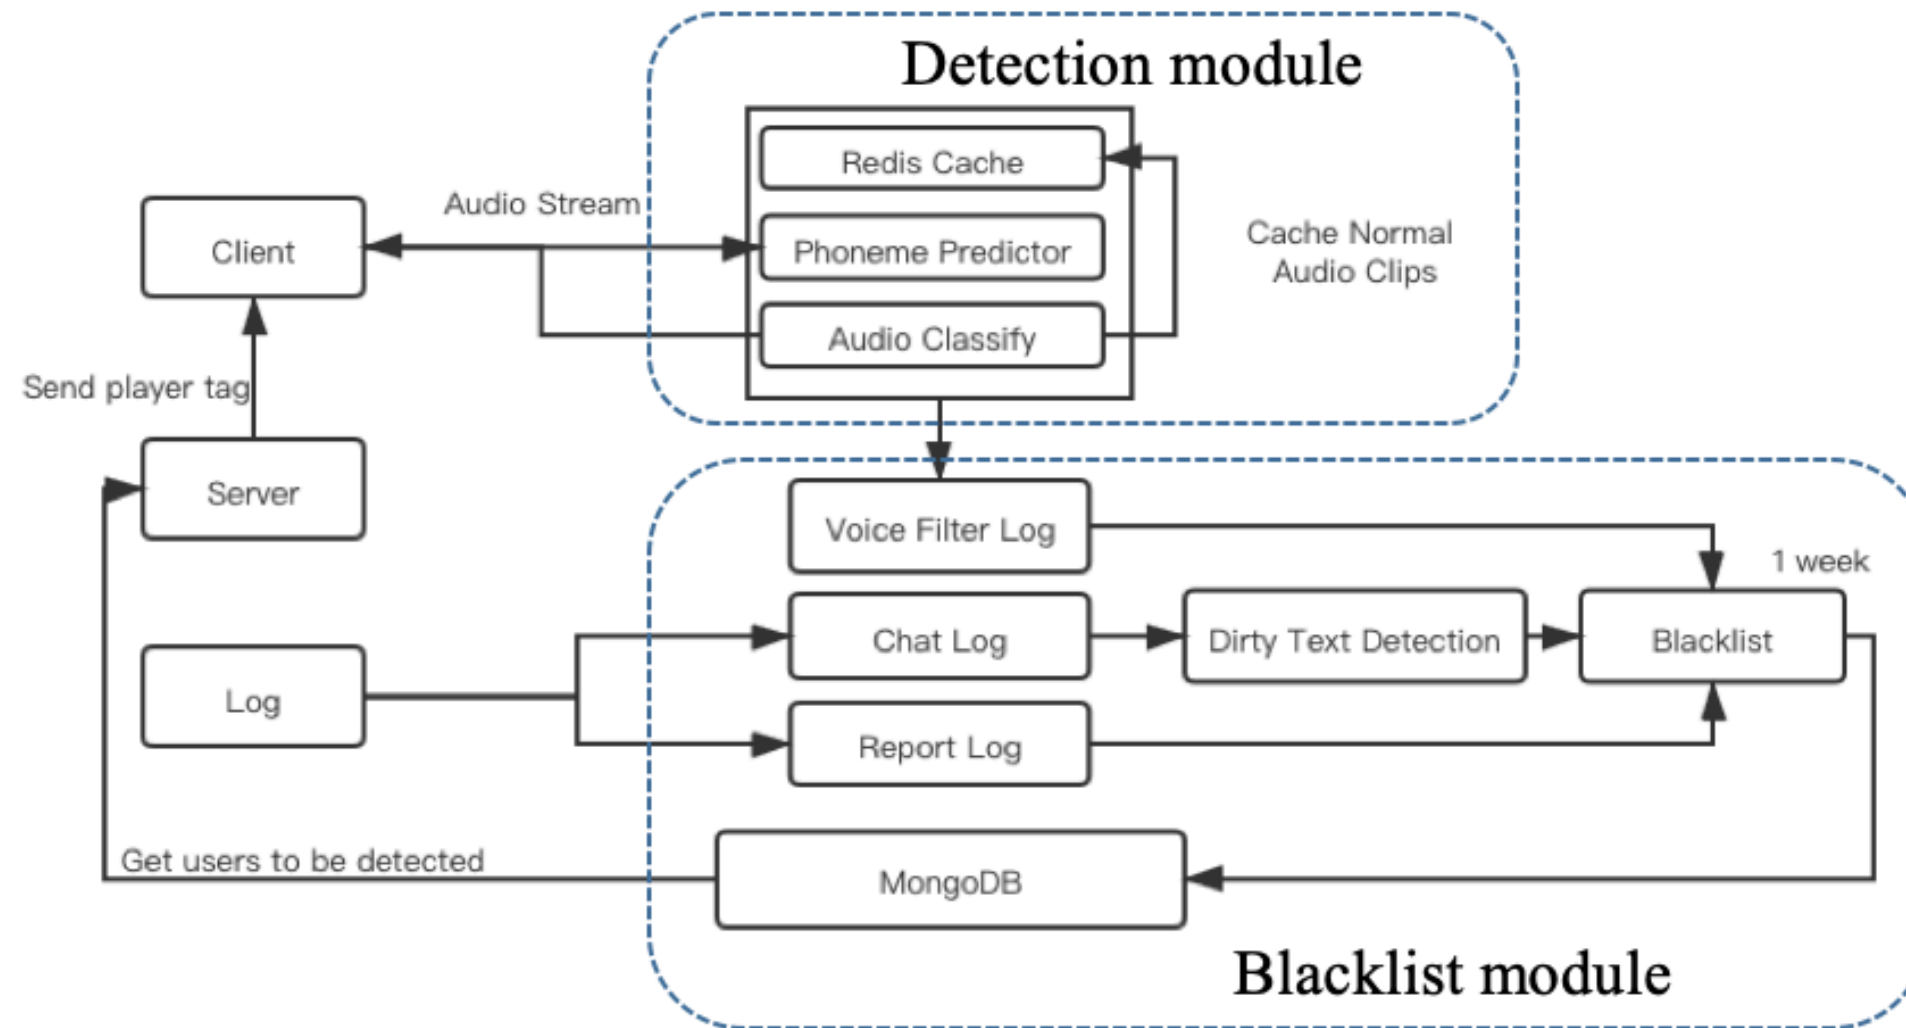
Detection module

Redis Cache

Phoneme Predictor

Audio Classify

Audio Stream

Client

Cache Normal Audio Clips

Send player tag

Server

Voice Filter Log

1 week

Chat Log

Dirty Text Detection

Blacklist

Log

Report Log

Get users to be detected

MongoDB

Blacklist module